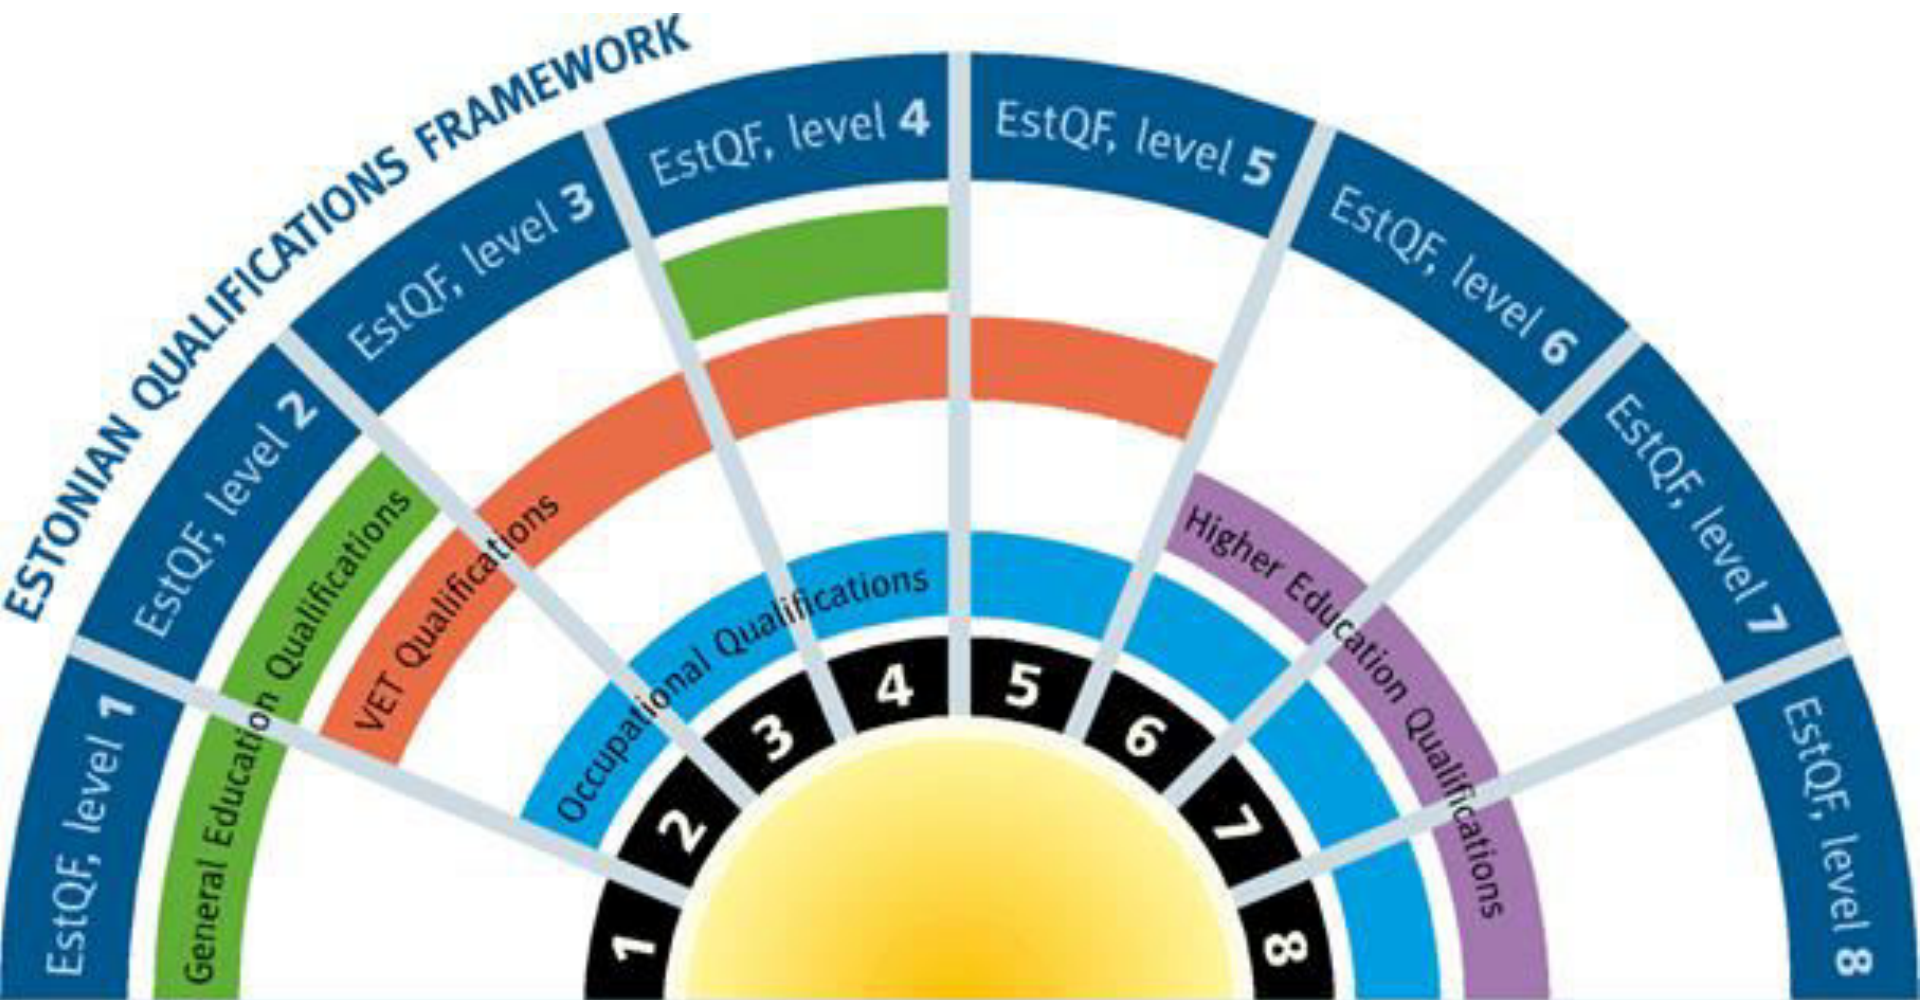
ESTONIAN QUALIFICATIONS FRAMEWORK

EstQF, level 1
EstQF, level 2
EstQF, level 3
EstQF, level 4
EstQF, level 5
EstQF, level 6
EstQF, level 7
EstQF, level 8

General Education Qualifications
VET Qualifications
Occupational Qualifications
Higher Education Qualifications

1
2
3
4
5
6
7
8